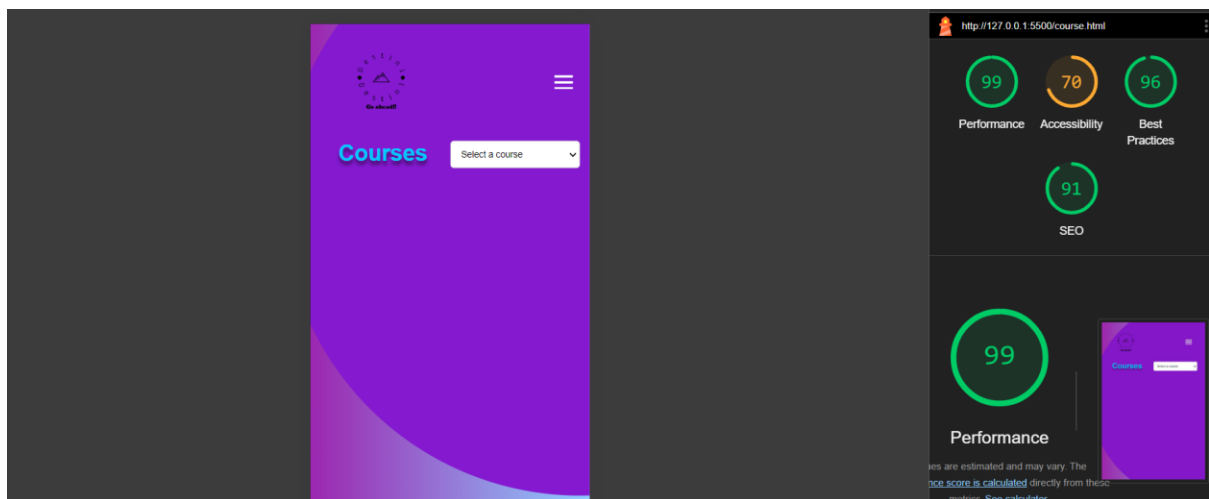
Go ahead!!

Courses

Select a course

http://127.0.0.1:5500/course.html

99
Performance

70
Accessibility

96
Best Practices

91
SEO

99

Performance

Courses

Select a course

ies are estimated and may vary. The nce score is calculated directly from these metrics. See calculator.